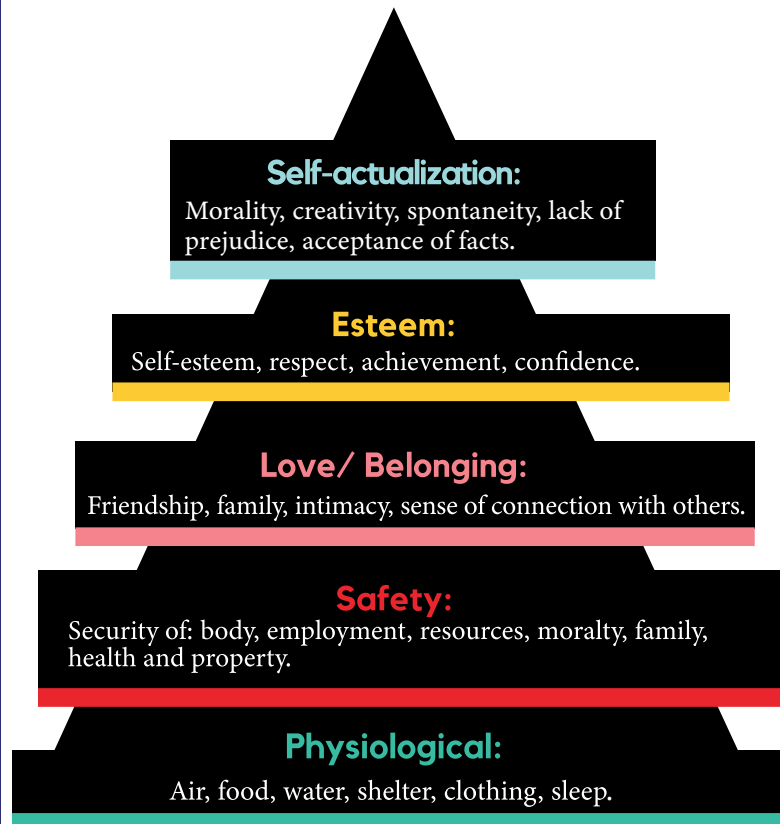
Self-actualization:
Morality, creativity, spontaneity, lack of prejudice, acceptance of facts.

Esteem:
Self-esteem, respect, achievement, confidence.

Love/ Belonging:
Friendship, family, intimacy, sense of connection with others.

Safety:
Security of: body, employment, resources, moralty, family, health and property.

Physiological:
Air, food, water, shelter, clothing, sleep.